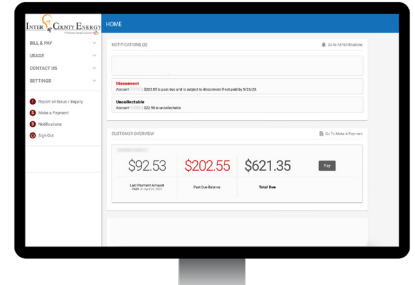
INTER COUNTY ENERGY

HOME

BILL & PAY
USAGE
CONTACT US
SETTINGS

Report an Issue / Inquiry
Make a Payment
Notifications
Sign Out

NOTIFICATIONS (2)

Go to All Notifications

Disconnect
Account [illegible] $202.55 is past due and is subject to disconnect if not paid by 9/25/23.

Uncollectable
Account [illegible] $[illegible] is uncollectable

CUSTOMER OVERVIEW

Go To Make A Payment

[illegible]

$92.53
Last Payment Amount
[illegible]

$202.55
Past Due Balance

$621.35
Total Due

Pay